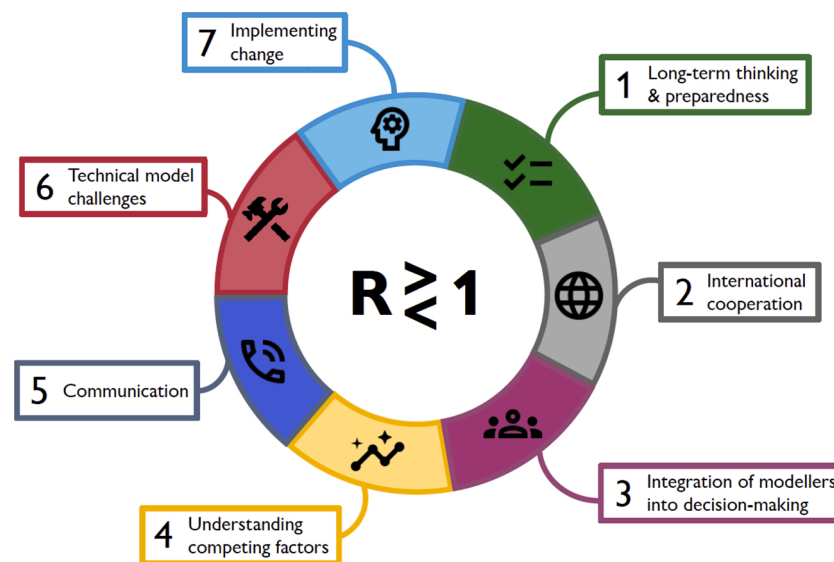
7 Implementing change

1 Long-term thinking & preparedness

6 Technical model challenges

R $\gtrless$ 1

2 International cooperation

5 Communication

3 Integration of modellers into decision-making

4 Understanding competing factors